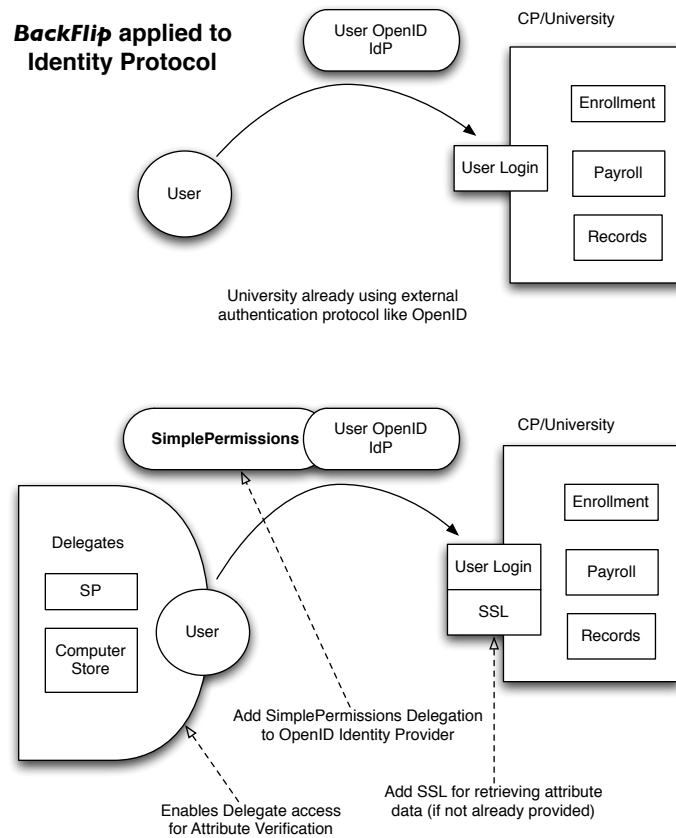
BackFlip applied to Identity Protocol

User OpenID IdP

CP/University

Enrollment

User Login

Payroll

User

Records

University already using external authentication protocol like OpenID

SimplePermissions

User OpenID IdP

CP/University

Enrollment

Delegates

User Login

Payroll

SP

SSL

User

Computer Store

Records

Add SimplePermissions Delegation to OpenID Identity Provider

Add SSL for retrieving attribute data (if not already provided)

Enables Delegate access for Attribute Verification